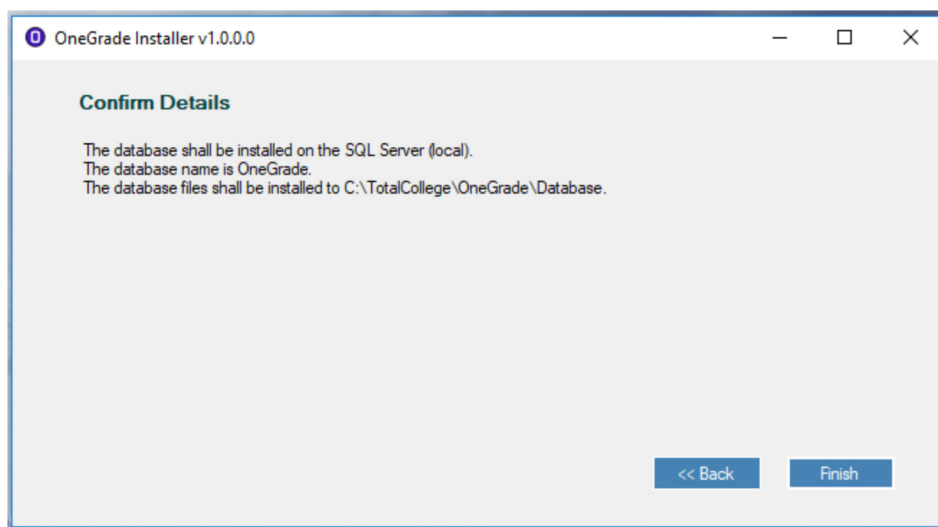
OneGrade Installer v1.0.0.0

Confirm Details

The database shall be installed on the SQL Server (local).
The database name is OneGrade.
The database files shall be installed to C:\TotalCollege\OneGrade\Database.

<< Back

Finish